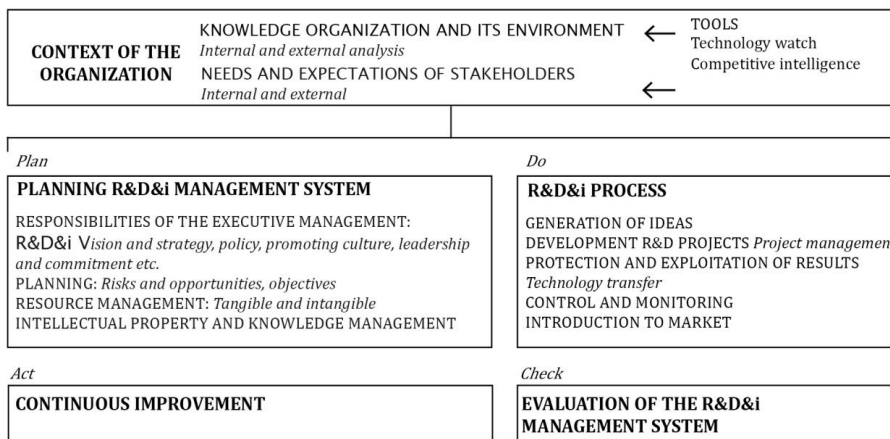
CONTEXT OF THE ORGANIZATION

KNOWLEDGE ORGANIZATION AND ITS ENVIRONMENT
*Internal and external analysis*
NEEDS AND EXPECTATIONS OF STAKEHOLDERS
*Internal and external*

TOOLS
Technology watch
Competitive intelligence

*Plan*

PLANNING R&D&i MANAGEMENT SYSTEM

RESPONSIBILITIES OF THE EXECUTIVE MANAGEMENT:
R&D&i V*ision and strategy, policy, promoting culture, leadership and commitment etc.*
PLANNING: *Risks and opportunities, objectives*
RESOURCE MANAGEMENT: *Tangible and intangible*
INTELLECTUAL PROPERTY AND KNOWLEDGE MANAGEMENT

*Do*

R&D&i PROCESS

GENERATION OF IDEAS
DEVELOPMENT R&D PROJECTS *Project managemen*
PROTECTION AND EXPLOITATION OF RESULTS
*Technology transfer*
CONTROL AND MONITORING
INTRODUCTION TO MARKET

*Act*

CONTINUOUS IMPROVEMENT

*Check*

EVALUATION OF THE R&D&i MANAGEMENT SYSTEM